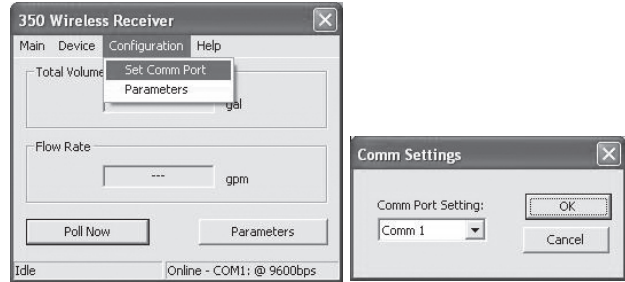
350 Wireless Receiver

Main Device Configuration Help

Set Comm Port
Parameters

Total Volume

gal

Flow Rate

---

gpm

Poll Now

Parameters

Idle

Online - COM1: @ 9600bps

Comm Settings

Comm Port Setting:

Comm 1

OK

Cancel